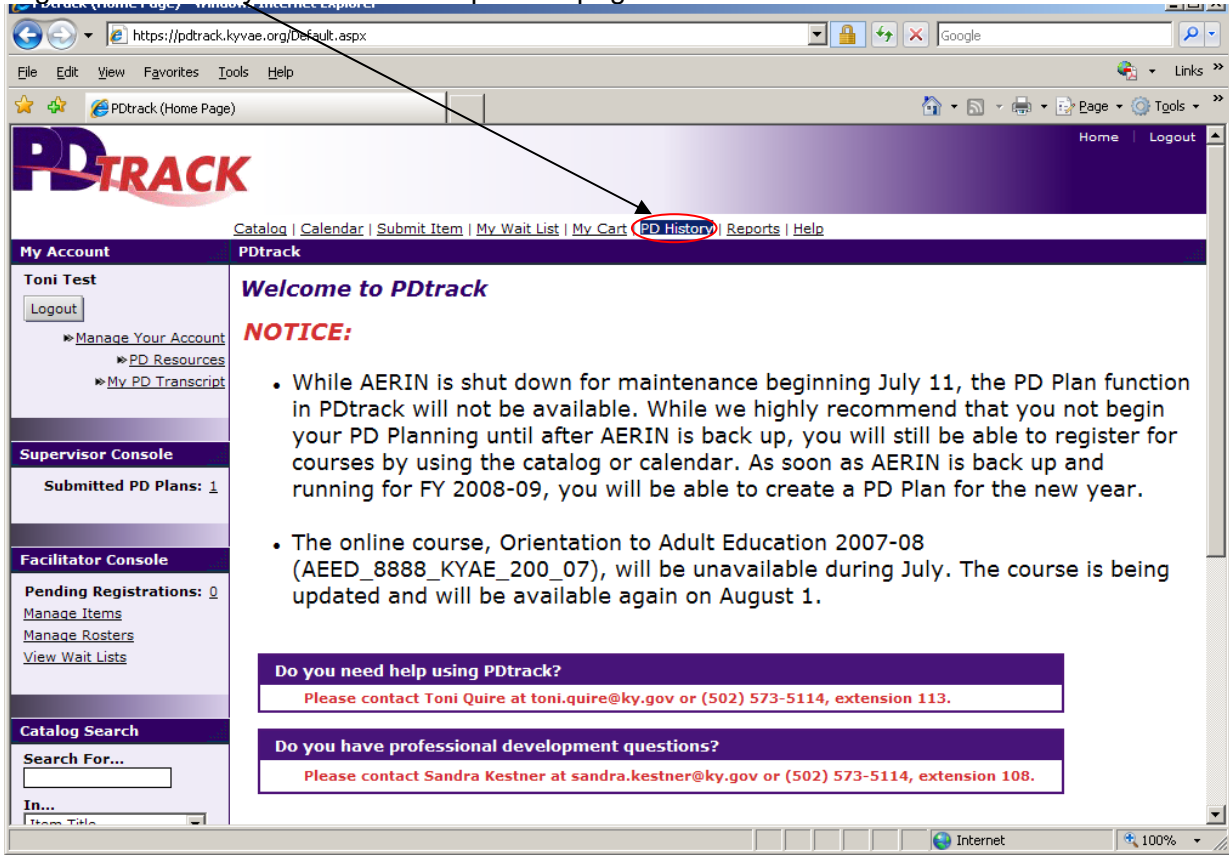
PDtrack (Home Page) - Windows Internet Explorer

https://pdtrack.kyvae.org/Default.aspx

Google

File Edit View Favorites Tools Help

Links

PDtrack (Home Page)

Page Tools

Home | Logout

PD TRACK

Catalog | Calendar | Submit Item | My Wait List | My Cart | PD History | Reports | Help

My Account

Toni Test

Logout

Manage Your Account
PD Resources
My PD Transcript

Supervisor Console

Submitted PD Plans: 1

Facilitator Console

Pending Registrations: 0
Manage Items
Manage Rosters
View Wait Lists

Catalog Search

Search For...

In...

Item Title

PDtrack

Welcome to PDtrack

NOTICE:

- While AERIN is shut down for maintenance beginning July 11, the PD Plan function in PDtrack will not be available. While we highly recommend that you not begin your PD Planning until after AERIN is back up, you will still be able to register for courses by using the catalog or calendar. As soon as AERIN is back up and running for FY 2008-09, you will be able to create a PD Plan for the new year.

- The online course, Orientation to Adult Education 2007-08 (AEED_8888_KYAE_200_07), will be unavailable during July. The course is being updated and will be available again on August 1.

Do you need help using PDtrack?

Please contact Toni Quire at toni.quire@ky.gov or (502) 573-5114, extension 113.

Do you have professional development questions?

Please contact Sandra Kestner at sandra.kestner@ky.gov or (502) 573-5114, extension 108.

Internet

100%